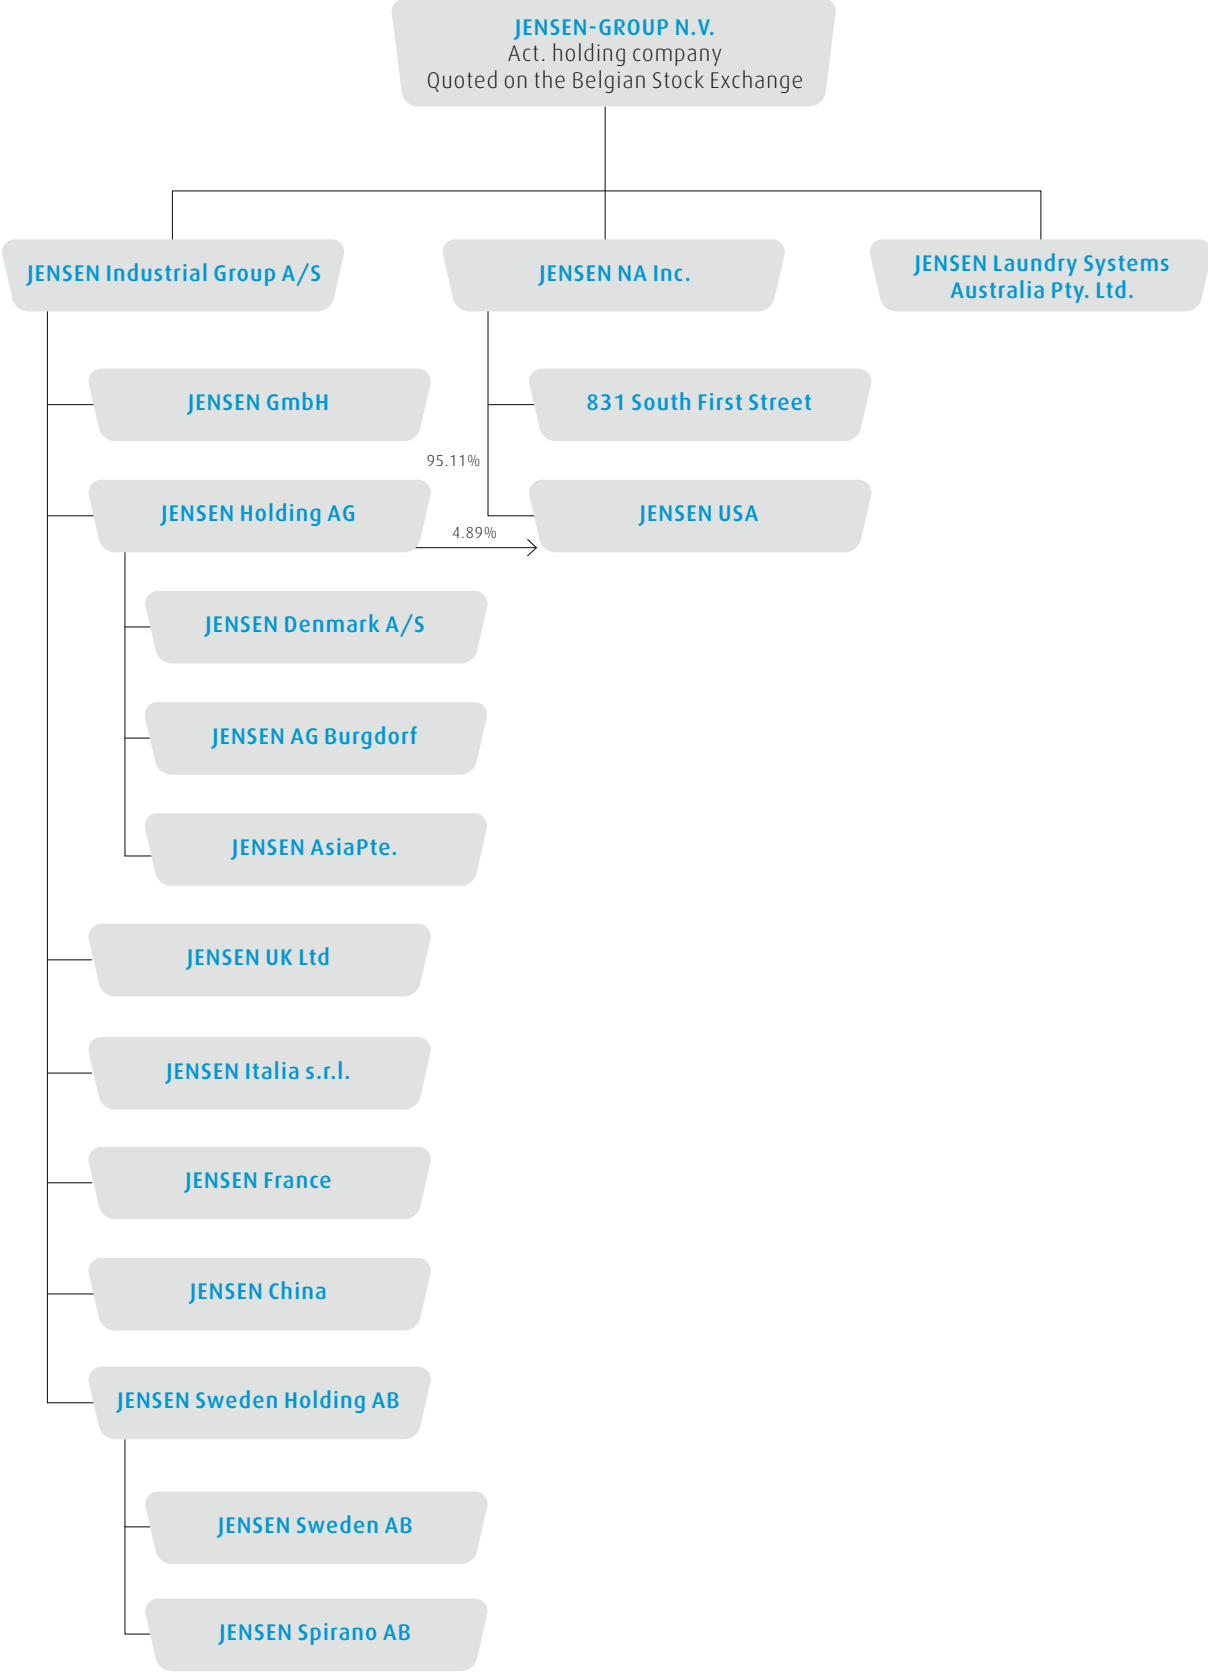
JENSEN-GROUP N.V.
Act. holding company
Quoted on the Belgian Stock Exchange

JENSEN Industrial Group A/S

JENSEN NA Inc.

JENSEN Laundry Systems Australia Pty. Ltd.

JENSEN GmbH

831 South First Street

95.11%

JENSEN Holding AG

JENSEN USA

4.89%

JENSEN Denmark A/S

JENSEN AG Burgdorf

JENSEN AsiaPte.

JENSEN UK Ltd

JENSEN Italia s.r.l.

JENSEN France

JENSEN China

JENSEN Sweden Holding AB

JENSEN Sweden AB

JENSEN Spirano AB